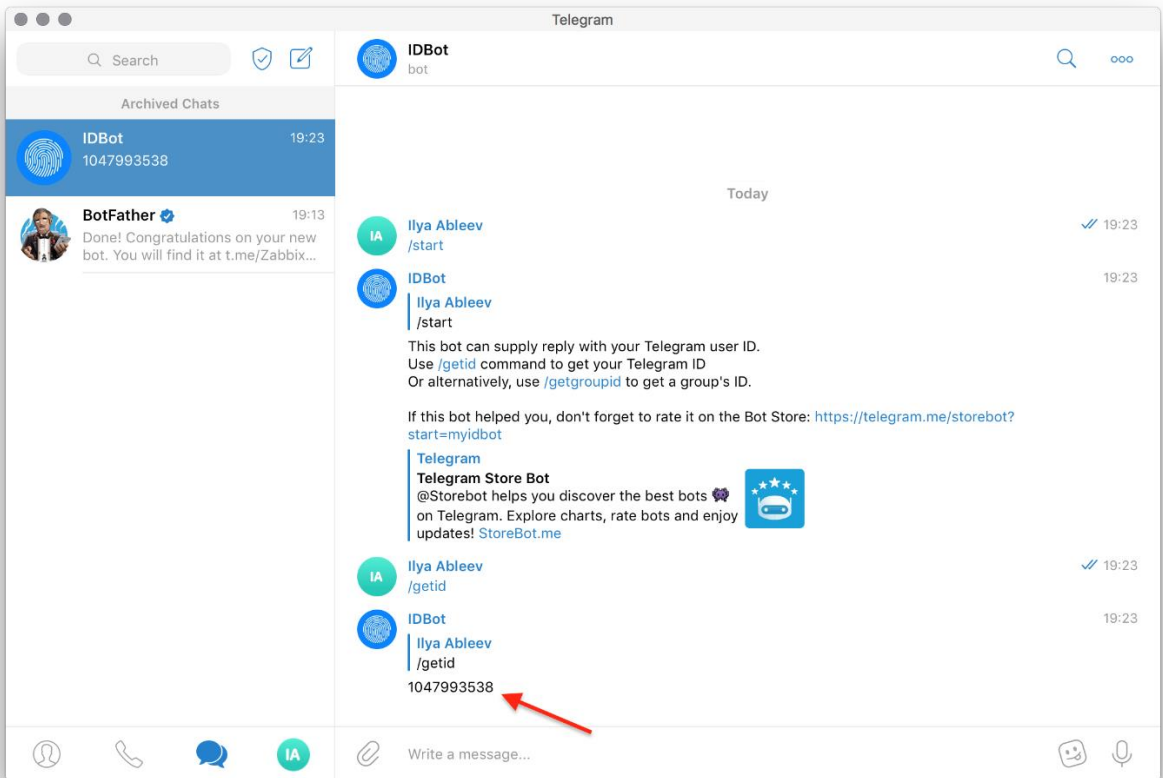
Telegram

Search

Archived Chats

IDBot 19:23
1047993538

BotFather 19:13
Done! Congratulations on your new bot. You will find it at t.me/Zabbix...

IDBot
bot

Today

IA
Ilya Ableev 19:23
/start

IDBot 19:23
Ilya Ableev
/start

This bot can supply reply with your Telegram user ID.
Use /getid command to get your Telegram ID
Or alternatively, use /getgroupid to get a group's ID.

If this bot helped you, don't forget to rate it on the Bot Store: https://telegram.me/storebot?start=myidbot

Telegram
Telegram Store Bot
@Storebot helps you discover the best bots 👾 on Telegram. Explore charts, rate bots and enjoy updates! StoreBot.me

IA
Ilya Ableev 19:23
/getid

IDBot 19:23
Ilya Ableev
/getid
1047993538

IA

Write a message...